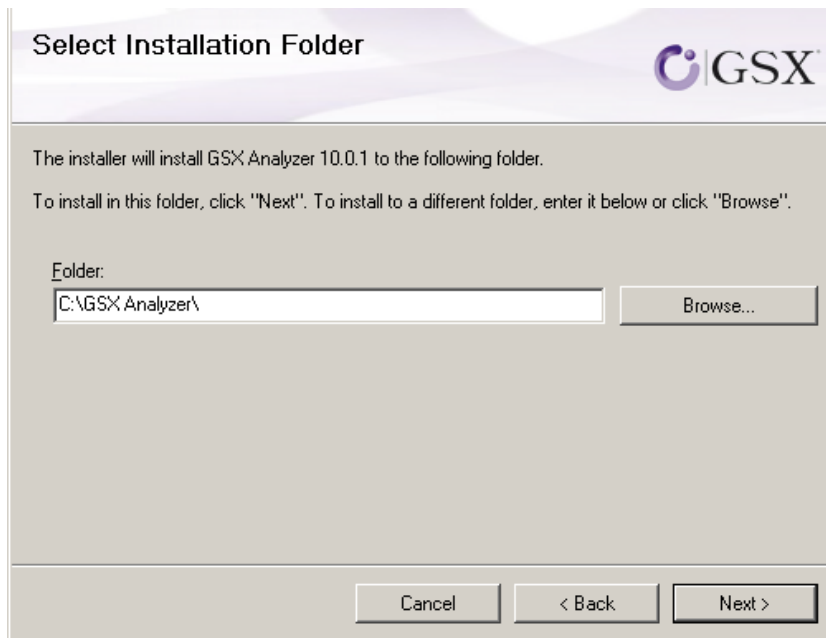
Select Installation Folder

GSX

The installer will install GSX Analyzer 10.0.1 to the following folder.

To install in this folder, click "Next". To install to a different folder, enter it below or click "Browse".

Folder:

C:\GSX Analyzer\

Browse...

Cancel

< Back

Next >